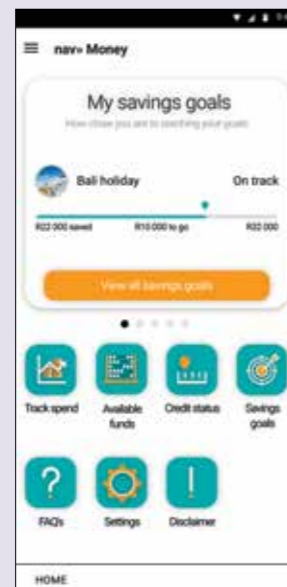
nav» Money

My savings goals

How close you are to reaching your goals

Bali holiday

On track

R22 000 saved

R10 000 to go

R32 000

View all savings goals

Track spend

Available funds

Credit status

Savings goals

FAQs

Settings

Disclaimer

HOME